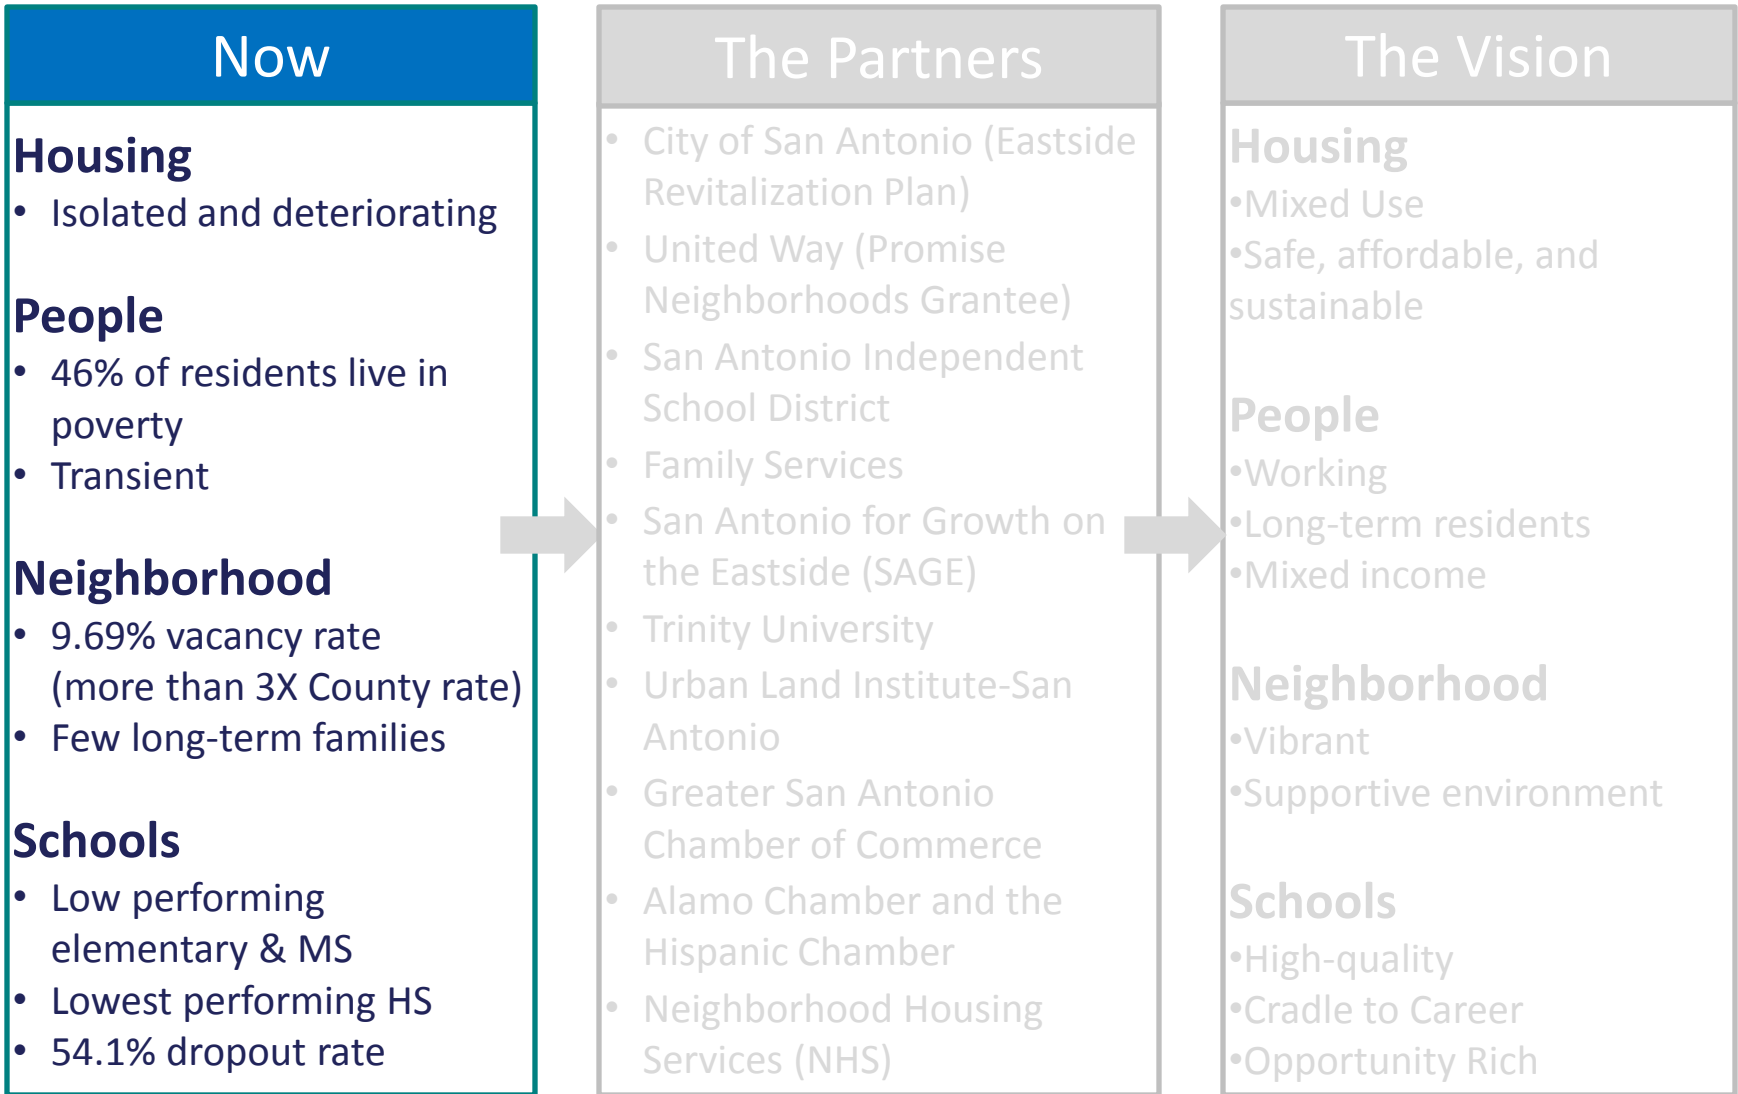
Now

Housing
• Isolated and deteriorating

People
• 46% of residents live in poverty
• Transient

Neighborhood
• 9.69% vacancy rate (more than 3X County rate)
• Few long-term families

Schools
• Low performing elementary & MS
• Lowest performing HS
• 54.1% dropout rate

The Partners

• City of San Antonio (Eastside Revitalization Plan)
• United Way (Promise Neighborhoods Grantee)
• San Antonio Independent School District
• Family Services
• San Antonio for Growth on the Eastside (SAGE)
• Trinity University
• Urban Land Institute-San Antonio
• Greater San Antonio Chamber of Commerce
• Alamo Chamber and the Hispanic Chamber
• Neighborhood Housing Services (NHS)

The Vision

Housing
•Mixed Use
•Safe, affordable, and sustainable

People
•Working
•Long-term residents
•Mixed income

Neighborhood
•Vibrant
•Supportive environment

Schools
•High-quality
•Cradle to Career
•Opportunity Rich